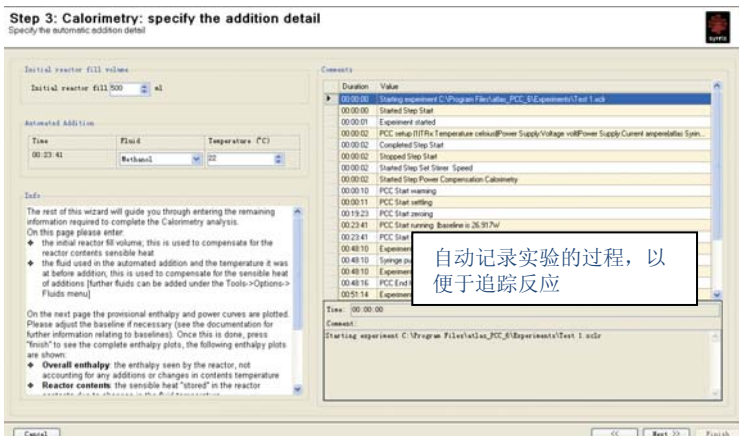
Step 3: Calorimetry: specify the addition detail
Specify the automatic addition detail

Initial reactor fill volume

Initial reactor fill 500 ml

Automated Addition

| Time | Fluid | Temperature (°C) |
|---|---|---|
| 00:23:41 | Methanol | 22 |

Info

The rest of this wizard will guide you through entering the remaining information required to complete the Calorimetry analysis.
On this page please enter:
◆ the initial reactor fill volume; this is used to compensate for the reactor contents sensible heat
◆ the fluid used in the automated addition and the temperature it was at before addition; this is used to compensate for the sensible heat of additions [further fluids can be added under the Tools->Options->Fluids menu]

On the next page the provisional enthalpy and power curves are plotted. Please adjust the baseline if necessary (see the documentation for further information relating to baselines). Once this is done, press "finish" to see the complete enthalpy plots, the following enthalpy plots are shown:
◆ Overall enthalpy: the enthalpy seen by the reactor, not accounting for any additions or changes in contents temperature
◆ Reactor contents: the sensible heat "stored" in the reactor

Comments

| Duration | Value |
|---|---|
| 00:00:00 | Starting experiment C:\Program Files\atlas_PCC_6\Experiments\Test 1.sclr |
| 00:00:00 | Started Step Start |
| 00:00:01 | Experiment started |
| 00:00:02 | PCC setup ITTRx Temperature celsius|Power Supply Voltage volt|Power Supply Current ampere|atlas Syrin... |
| 00:00:02 | Completed Step Start |
| 00:00:02 | Stopped Step Start |
| 00:00:02 | Started Step Set Stirrer Speed |
| 00:00:02 | Started Step Power Compensation Calorimetry |
| 00:00:10 | PCC Start warming |
| 00:00:11 | PCC Start settling |
| 00:19:23 | PCC Start zeroing |
| 00:23:41 | PCC Start running Baseline is 26.917W |
| 00:23:41 | PCC Start |
| 00:48:10 | Experimen |
| 00:48:10 | Syringe pu |
| 00:48:10 | Experimen |
| 00:48:16 | PCC End t |
| 00:51:14 | Experimen |

自动记录实验的过程，以便于追踪反应

Time: 00:00:00
Comment:
Starting experiment C:\Program Files\atlas_PCC_6\Experiments\Test 1.sclr

Cancel
<< Next >> Finish